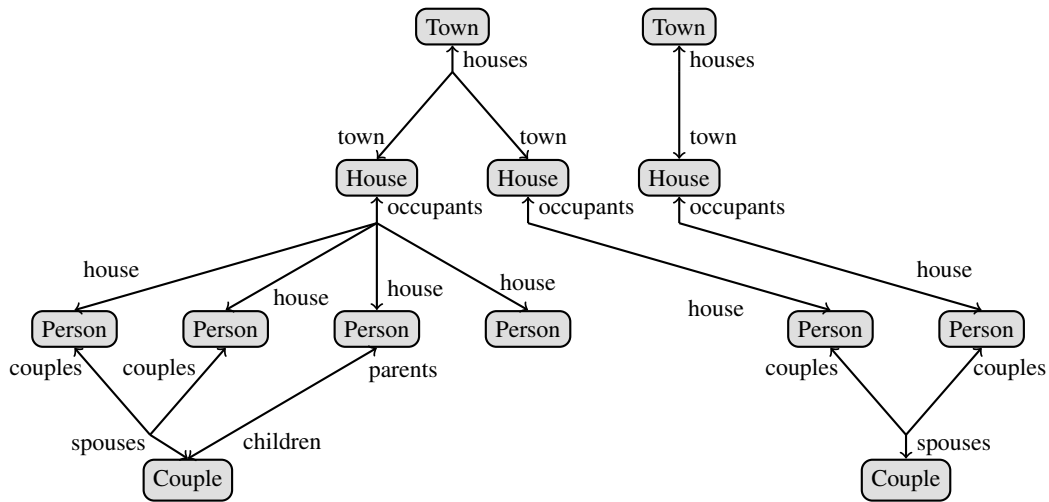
Town
houses
town
town
House
House
occupants
occupants
house
house
house
house
Person
Person
Person
Person
couples
couples
parents
spouses
children
Couple

Town
houses
town
House
occupants
house
house
Person
Person
couples
couples
spouses
Couple